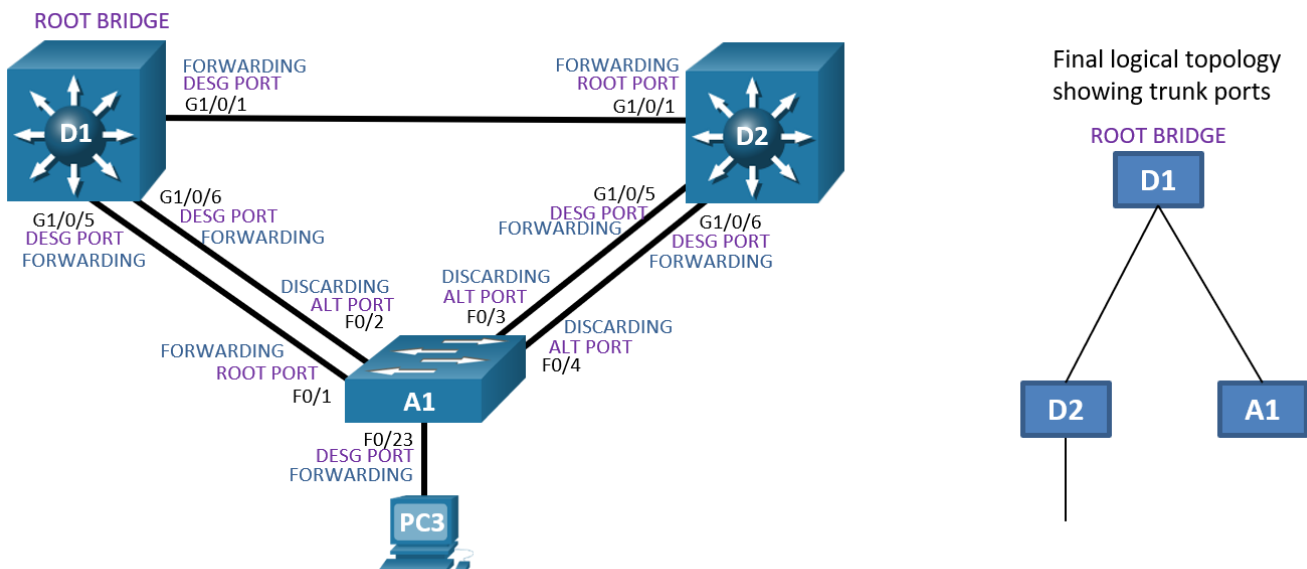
ROOT BRIDGE

D1

FORWARDING
DESG PORT
G1/0/1

FORWARDING
ROOT PORT
G1/0/1

D2

G1/0/6
DESG PORT
FORWARDING

G1/0/5
DESG PORT
FORWARDING

G1/0/5
DESG PORT
FORWARDING

G1/0/6
DESG PORT
FORWARDING

DISCARDING
ALT PORT
F0/2

DISCARDING
ALT PORT
F0/3

DISCARDING
ALT PORT
F0/4

FORWARDING
ROOT PORT
F0/1

A1

F0/23
DESG PORT
FORWARDING

PC3

Final logical topology showing trunk ports

ROOT BRIDGE

D1

D2

A1